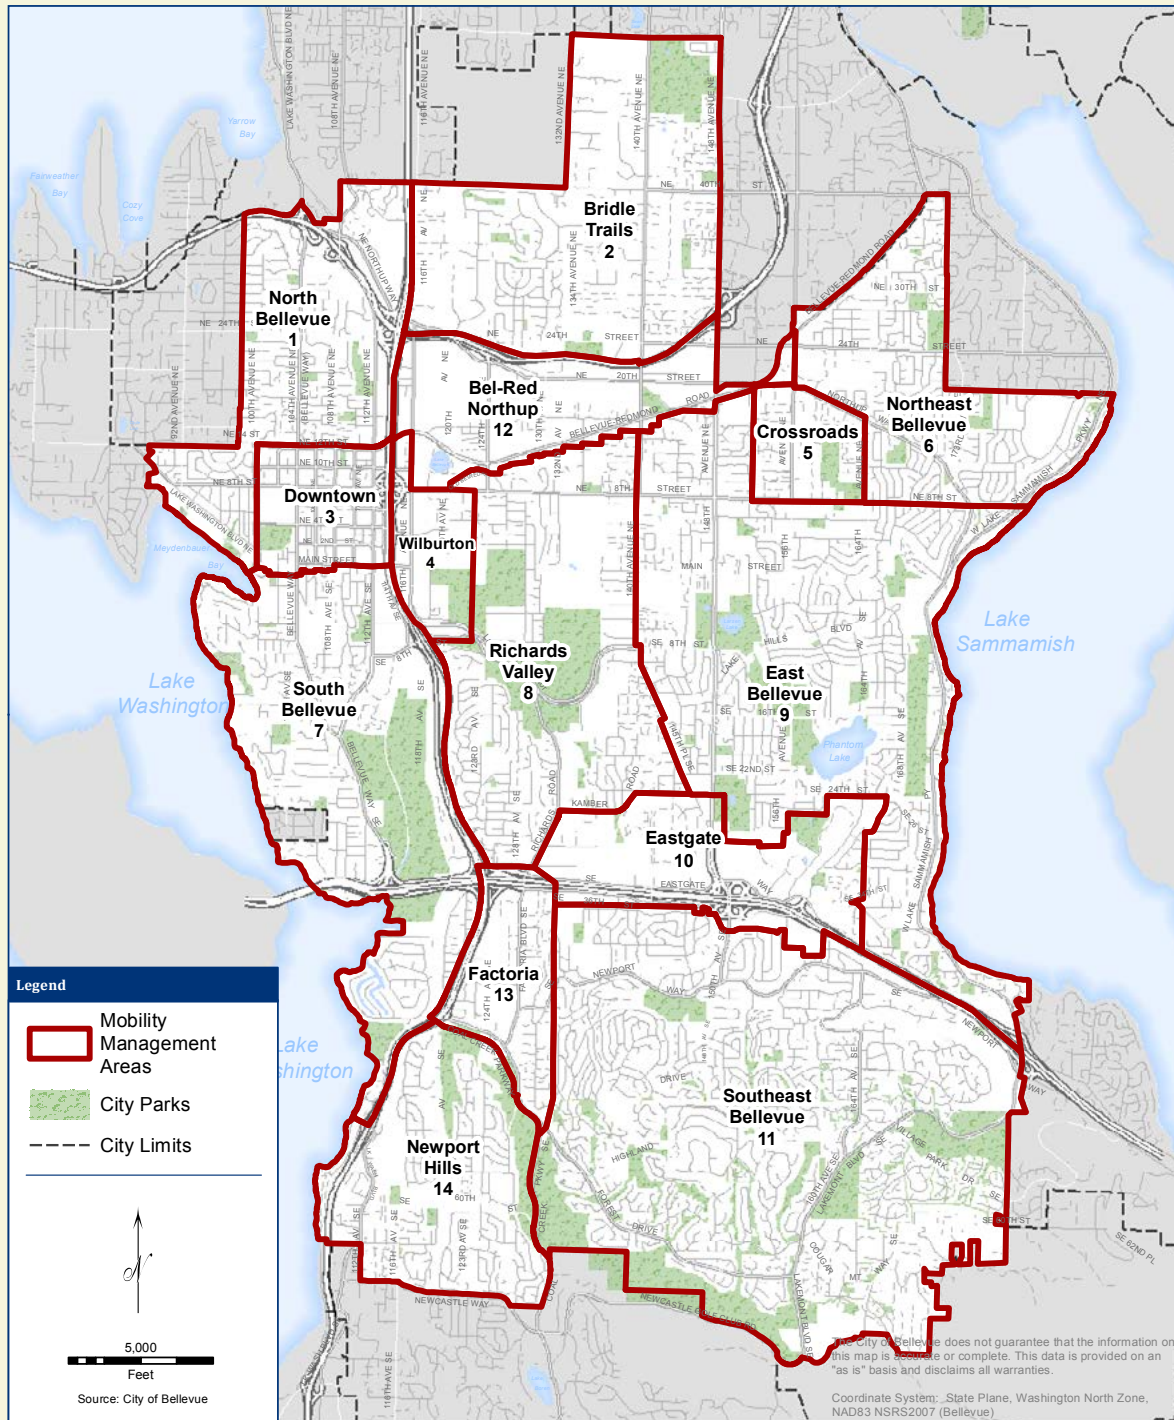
Bridle Trails 2

North Bellevue 1

Bel-Red Northup 12

Northeast Bellevue 6

Crossroads 5

Downtown 3

Wilburton 4

Richards Valley 8

Lake Sammamish

Lake Washington

South Bellevue 7

East Bellevue 9

Eastgate 10

Factoria 13

Southeast Bellevue 11

Newport Hills 14

Legend

Mobility Management Areas

City Parks

City Limits

N

5,000

Feet

Source: City of Bellevue

The City of Bellevue does not guarantee that the information on this map is accurate or complete. This data is provided on an "as is" basis and disclaims all warranties.

Coordinate System: State Plane, Washington North Zone, NAD83 NSRS2007 (Bellevue)

Yarrow Bay

Fairweather Bay

Cozy Cove

Meydenbauer Bay

Phantom Lake

Lake Washington

NE 24TH ST

NE 10TH ST

NE 8TH ST

NE 4TH ST

NE 2ND ST

MAIN STREET

NE 8TH STREET

NE 20TH STREET

NE 24TH STREET

NE 40TH ST

NE 30TH ST

NE 8TH ST

BELLEVUE REDMOND ROAD

NORTHUP WAY

MAIN STREET

SE 8TH ST

SE 16TH ST

SE 22ND ST

SE 24TH ST

KAMBER

EASTGATE WAY

SE 36TH ST

NEWPORT WAY

NEWCASTLE WAY

NEWCASTLE GOLF CLUB RD

HIGHLAND DRIVE

FOREST DRIVE

LAKEMONT BLVD SE

COUGAR MT WAY

VILLAGE PARK DR SE

SE 60TH ST

SE 82ND PL

W LAKE SAMMAMISH PKWY

RICHARDS ROAD

LAKE WASHINGTON BLVD NE

BELLEVUE WAY

COAL CREEK PKWY

FACTORIA BLVD SE

148TH AVENUE NE

140TH AVENUE NE

132ND AVENUE NE

116TH AVENUE NE

108TH AVENUE NE

92ND AVENUE NE

156TH

164TH

128TH AV SE

123RD AV SE

118TH AVE SE